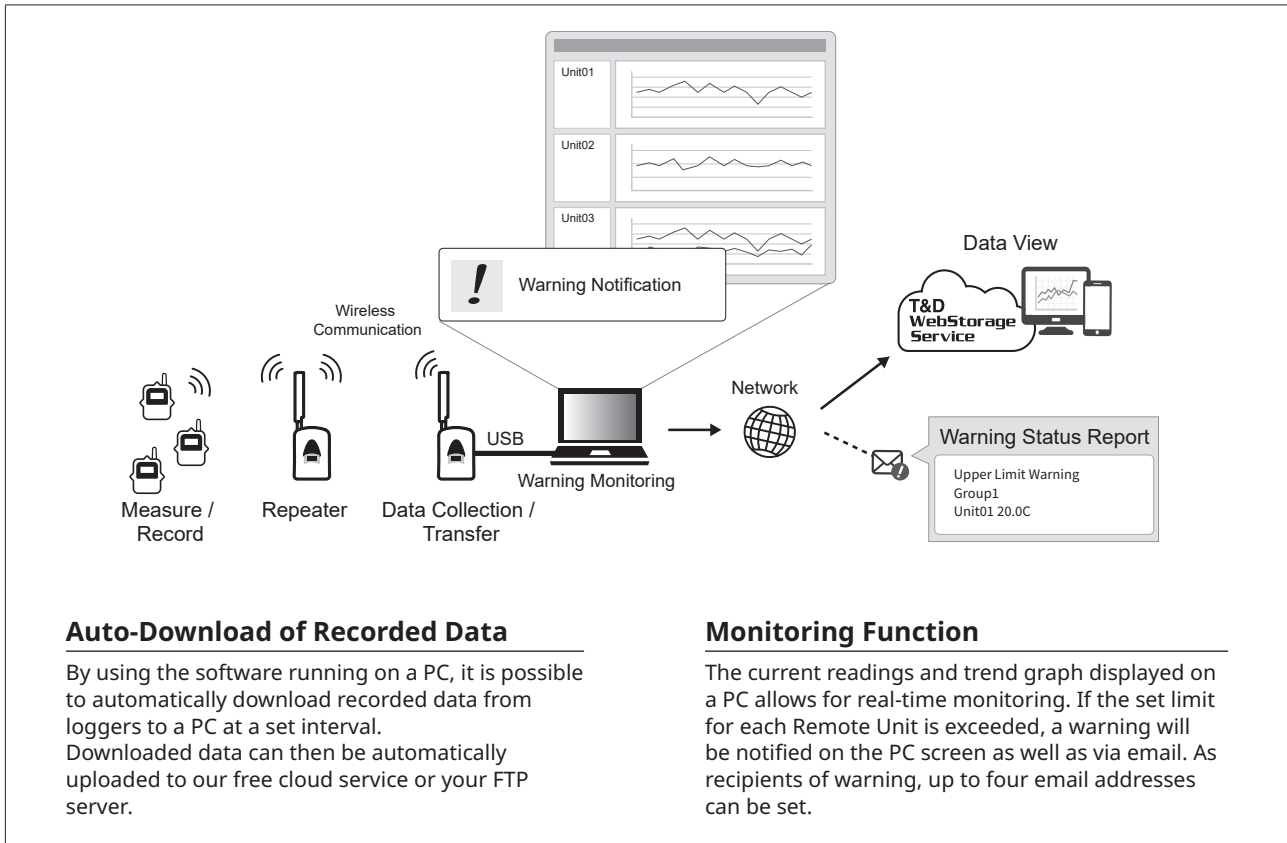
Unit01

Unit02

Unit03

Warning Notification

Data View

T&D WebStorage Service

Wireless Communication

Network

USB

Warning Monitoring

Warning Status Report

Upper Limit Warning
Group1
Unit01 20.0C

Measure / Record

Repeater

Data Collection / Transfer

## Auto-Download of Recorded Data

By using the software running on a PC, it is possible to automatically download recorded data from loggers to a PC at a set interval.
Downloaded data can then be automatically uploaded to our free cloud service or your FTP server.

## Monitoring Function

The current readings and trend graph displayed on a PC allows for real-time monitoring. If the set limit for each Remote Unit is exceeded, a warning will be notified on the PC screen as well as via email. As recipients of warning, up to four email addresses can be set.